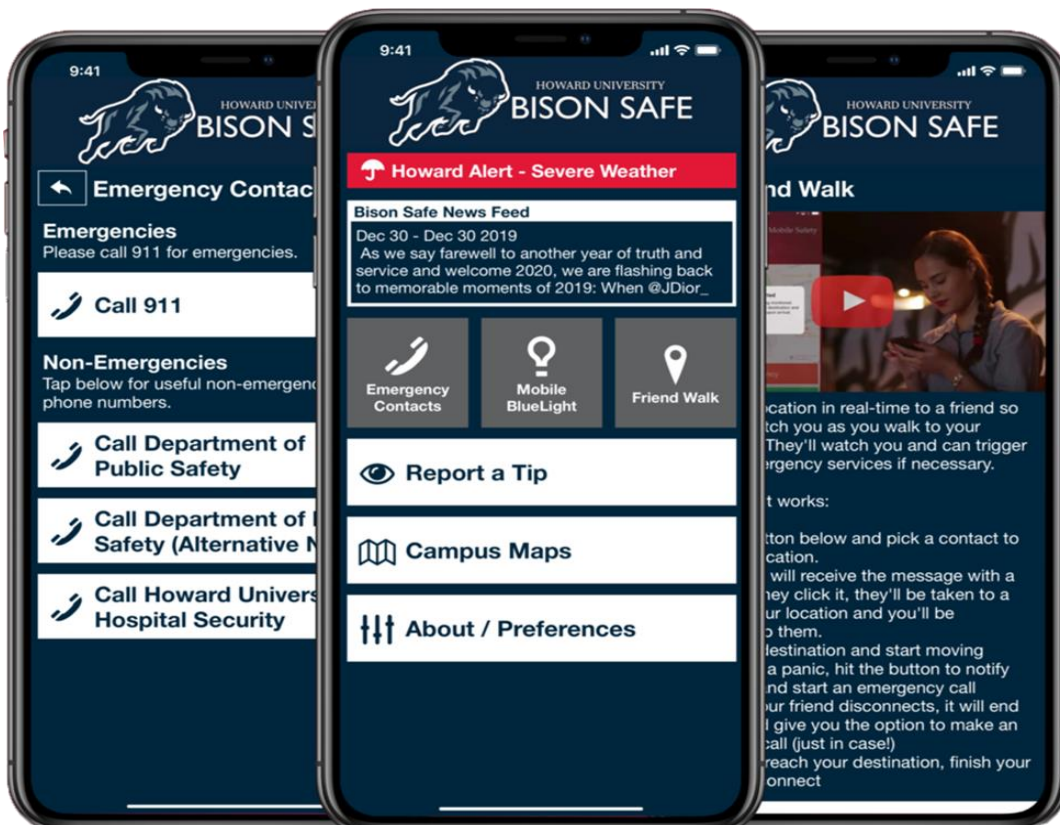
9:41

HOWARD UNIVERSITY
BISON SAFE

Emergency Contac

Emergencies
Please call 911 for emergencies.

Call 911

Non-Emergencies
Tap below for useful non-emergen phone numbers.

Call Department of Public Safety

Call Department of Safety (Alternative N

Call Howard Univers Hospital Security

9:41

HOWARD UNIVERSITY
BISON SAFE

Howard Alert - Severe Weather

Bison Safe News Feed
Dec 30 - Dec 30 2019
As we say farewell to another year of truth and service and welcome 2020, we are flashing back to memorable moments of 2019: When @JDior_

Emergency Contacts

Mobile BlueLight

Friend Walk

Report a Tip

Campus Maps

About / Preferences

HOWARD UNIVERSITY
BISON SAFE

nd Walk

ocation in real-time to a friend so tch you as you walk to your They'll watch you and can trigger ergency services if necessary.

t works:

tton below and pick a contact to cation.
will receive the message with a hey click it, they'll be taken to a ur location and you'll be o them.
destination and start moving a panic, hit the button to notify nd start an emergency call ur friend disconnects, it will end l give you the option to make an call (just in case!)
reach your destination, finish your onnect